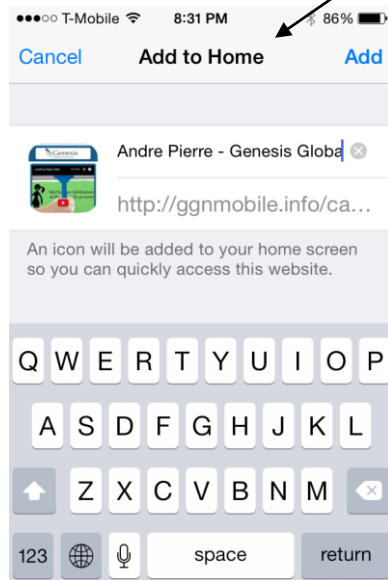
●●●○○ T-Mobile 8:31 PM 86%

Cancel Add to Home Add

Genesis

Andre Pierre - Genesis Globa

http://ggnmobile.info/ca…

An icon will be added to your home screen so you can quickly access this website.

Q W E R T Y U I O P

A S D F G H J K L

Z X C V B N M

123 space return